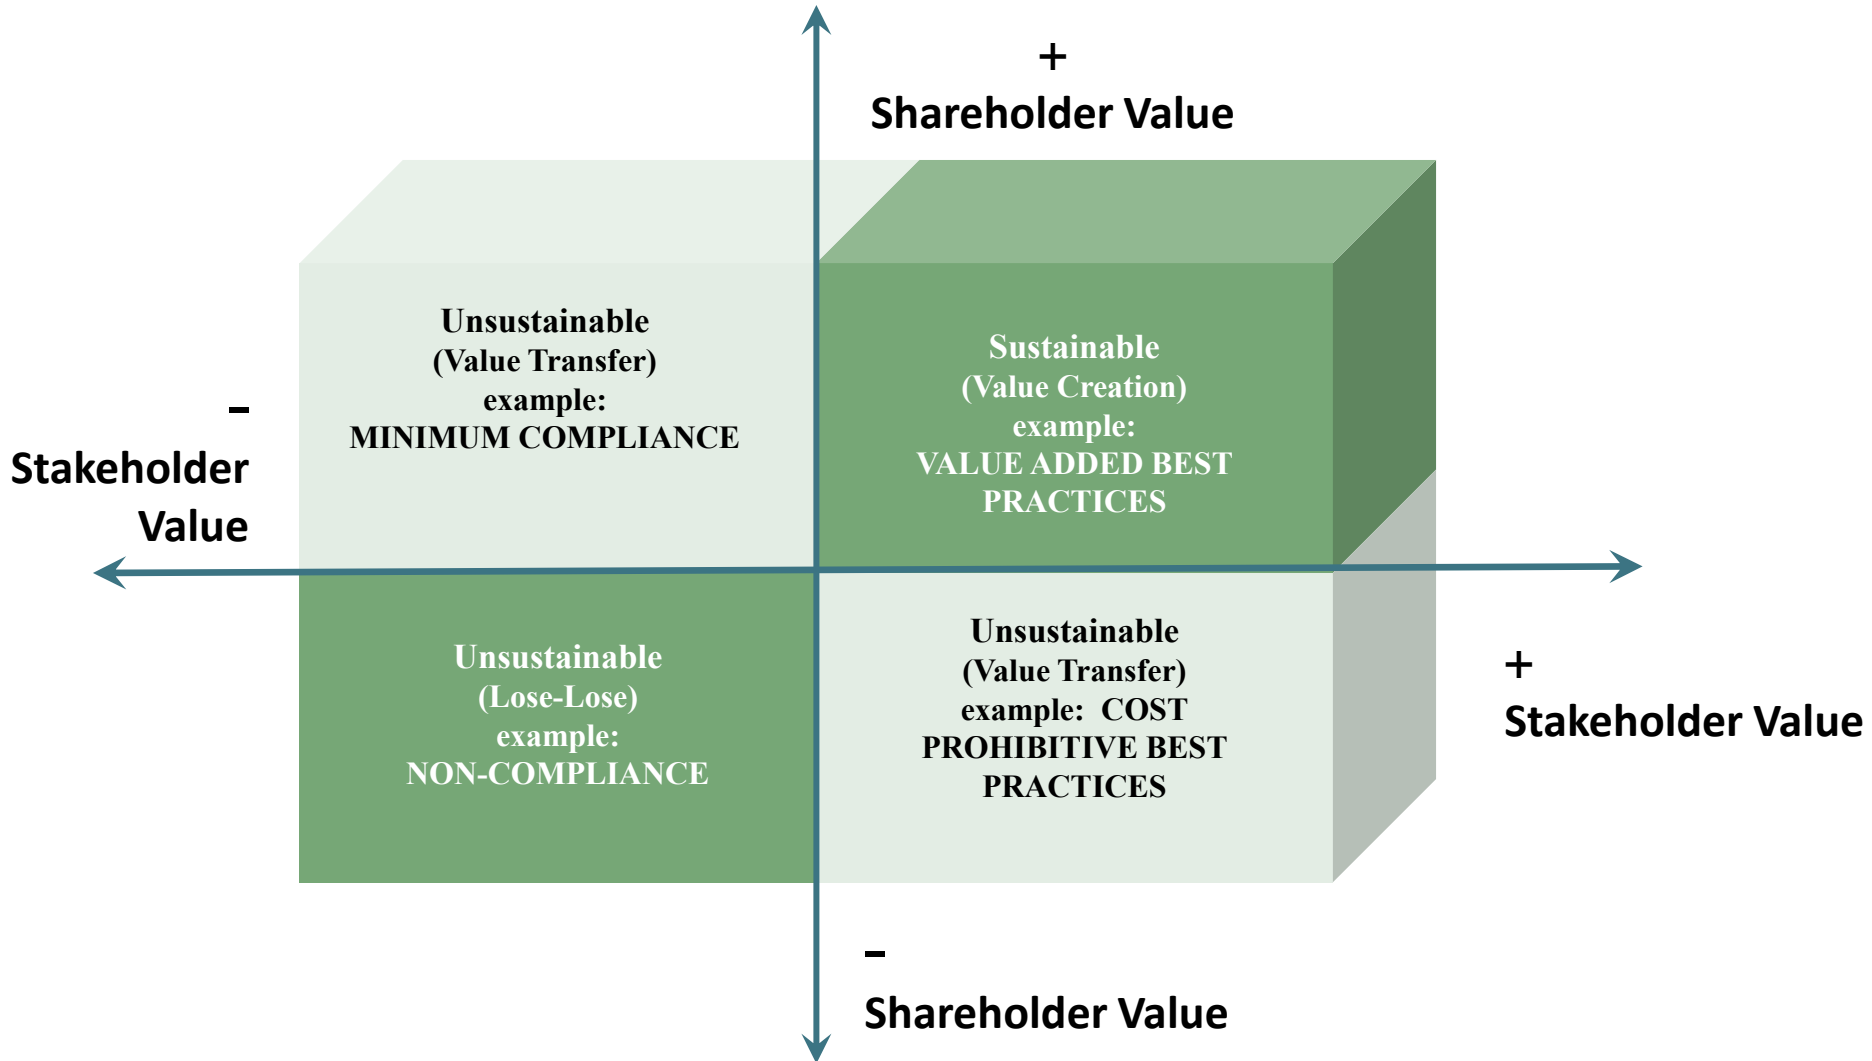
+
Shareholder Value

-
Stakeholder Value

Unsustainable
(Value Transfer)
example:
MINIMUM COMPLIANCE

Sustainable
(Value Creation)
example:
VALUE ADDED BEST PRACTICES

Unsustainable
(Lose-Lose)
example:
NON-COMPLIANCE

Unsustainable
(Value Transfer)
example: COST PROHIBITIVE BEST PRACTICES

+
Stakeholder Value

-
Shareholder Value